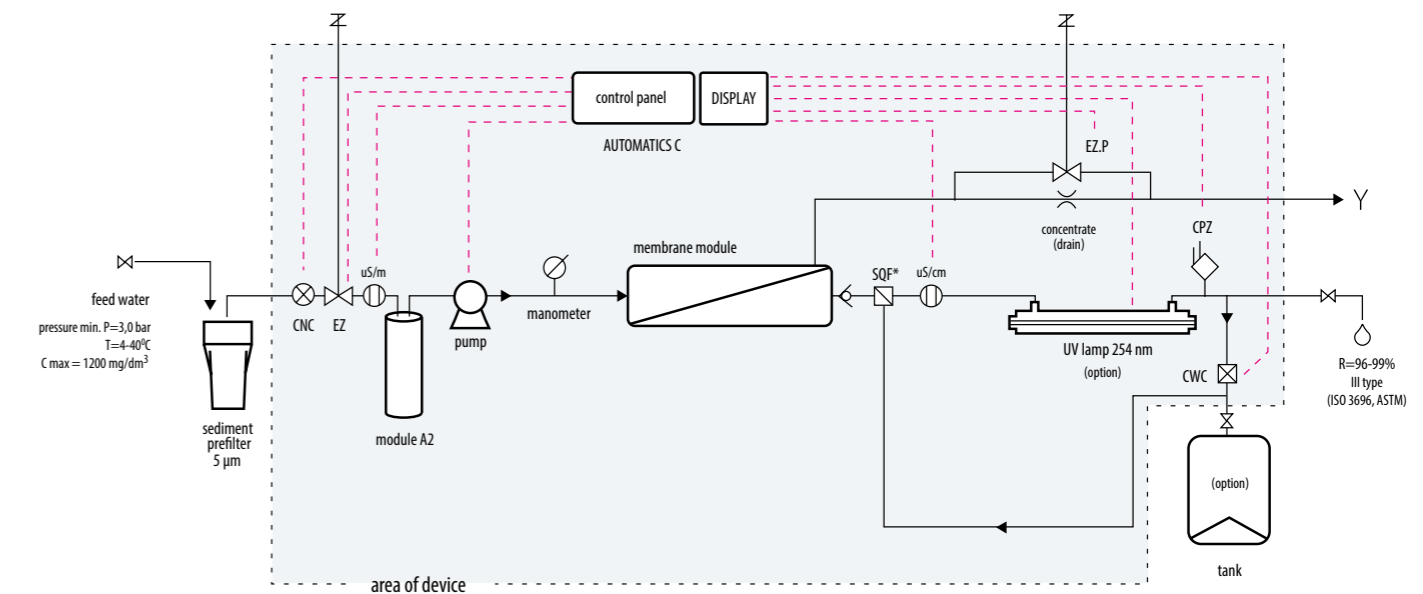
control panel
DISPLAY
AUTOMATICS C
EZ.P
concentrate (drain)
Y
CPZ
membrane module
feed water
pressure min. P=3,0 bar
T=4-40$^0$C
C max = 1200 mg/dm$^3$
CNC
EZ
uS/m
pump
manometer
SQF*
uS/cm
UV lamp 254 nm
(option)
CWC
R=96-99%
III type
(ISO 3696, ASTM)
sediment prefilter
5 µm
module A2
(option)
tank
area of device